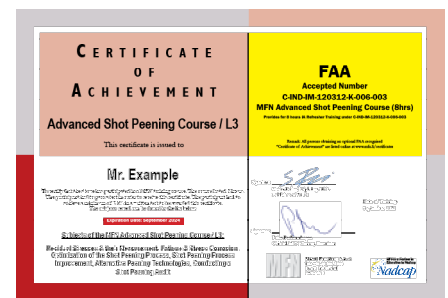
CERTIFICATE OF ACHIEVEMENT

Advanced Shot Peening Course / L3

This certificate is issued to

Mr. Example

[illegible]

Expiration date: September 2025

Subjects of the MFN Advanced Shot Peening Course / L3:

Residual Stresses & their Measurement, Fatigue & Stress Corrosion, Optimization of the Shot Peening Process, Shot Peening Process Improvement, Alternative Peening Technologies, Controlling a Shot Peening Facility

FAA
Accepted Number
C-IND-IM-120312-K-006-003
MFN Advanced Shot Peening Course (8hrs)

Provides for 8 hours IA Refresher Training under C-IND-IM-120312-K-006-003

Remark: All persons claiming an optional FAA recognized "Certificate of Achievement" are listed online at www.mfn.li/certificates

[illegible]

MFN

Nadcap